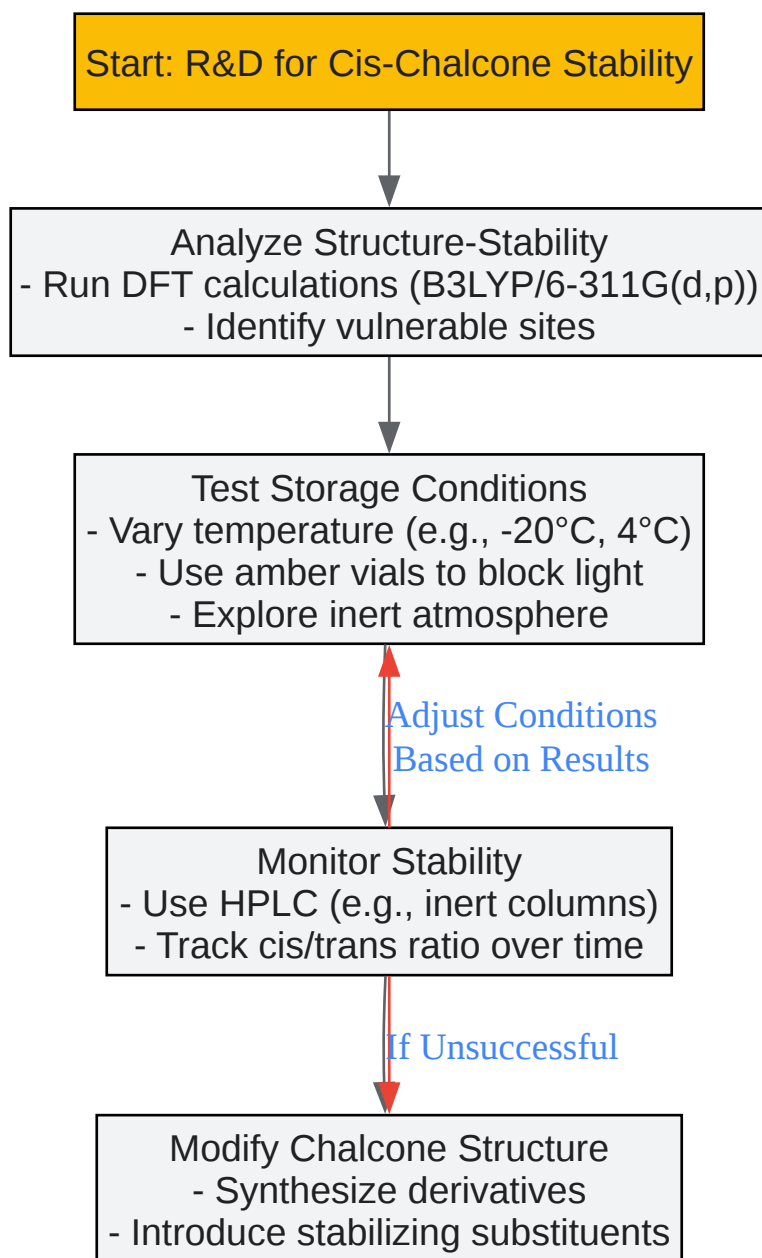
Start: R&D for Cis-Chalcone Stability

Analyze Structure-Stability
- Run DFT calculations (B3LYP/6-311G(d,p))
- Identify vulnerable sites

Test Storage Conditions
- Vary temperature (e.g., -20°C, 4°C)
- Use amber vials to block light
- Explore inert atmosphere

Adjust Conditions Based on Results

Monitor Stability
- Use HPLC (e.g., inert columns)
- Track cis/trans ratio over time

If Unsuccessful

Modify Chalcone Structure
- Synthesize derivatives
- Introduce stabilizing substituents